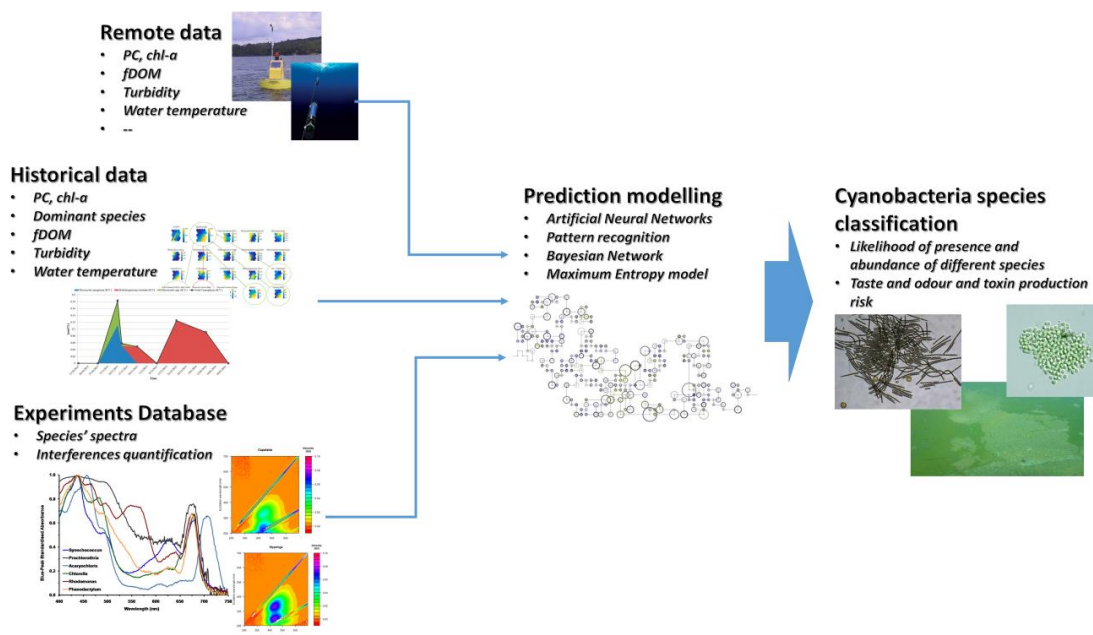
Remote data
- PC, chl-a
- fDOM
- Turbidity
- Water temperature
- --

Historical data
- PC, chl-a
- Dominant species
- fDOM
- Turbidity
- Water temperature

Experiments Database
- Species' spectra
- Interferences quantification

Prediction modelling
- Artificial Neural Networks
- Pattern recognition
- Bayesian Network
- Maximum Entropy model

Cyanobacteria species classification
- Likelihood of presence and abundance of different species
- Taste and odour and toxin production risk

Synechococcus
Prochlorothrix
Acaryochloris
Chlorella
Rhodomonas
Phaeodactylum

Wavelength (nm)
Blue-Peak Normalized Absorbance
1.0
0.8
0.6
0.4
0.2
0.0
400
450
500
550
600
650
700
750

Cryptophyte
Cryptophyte